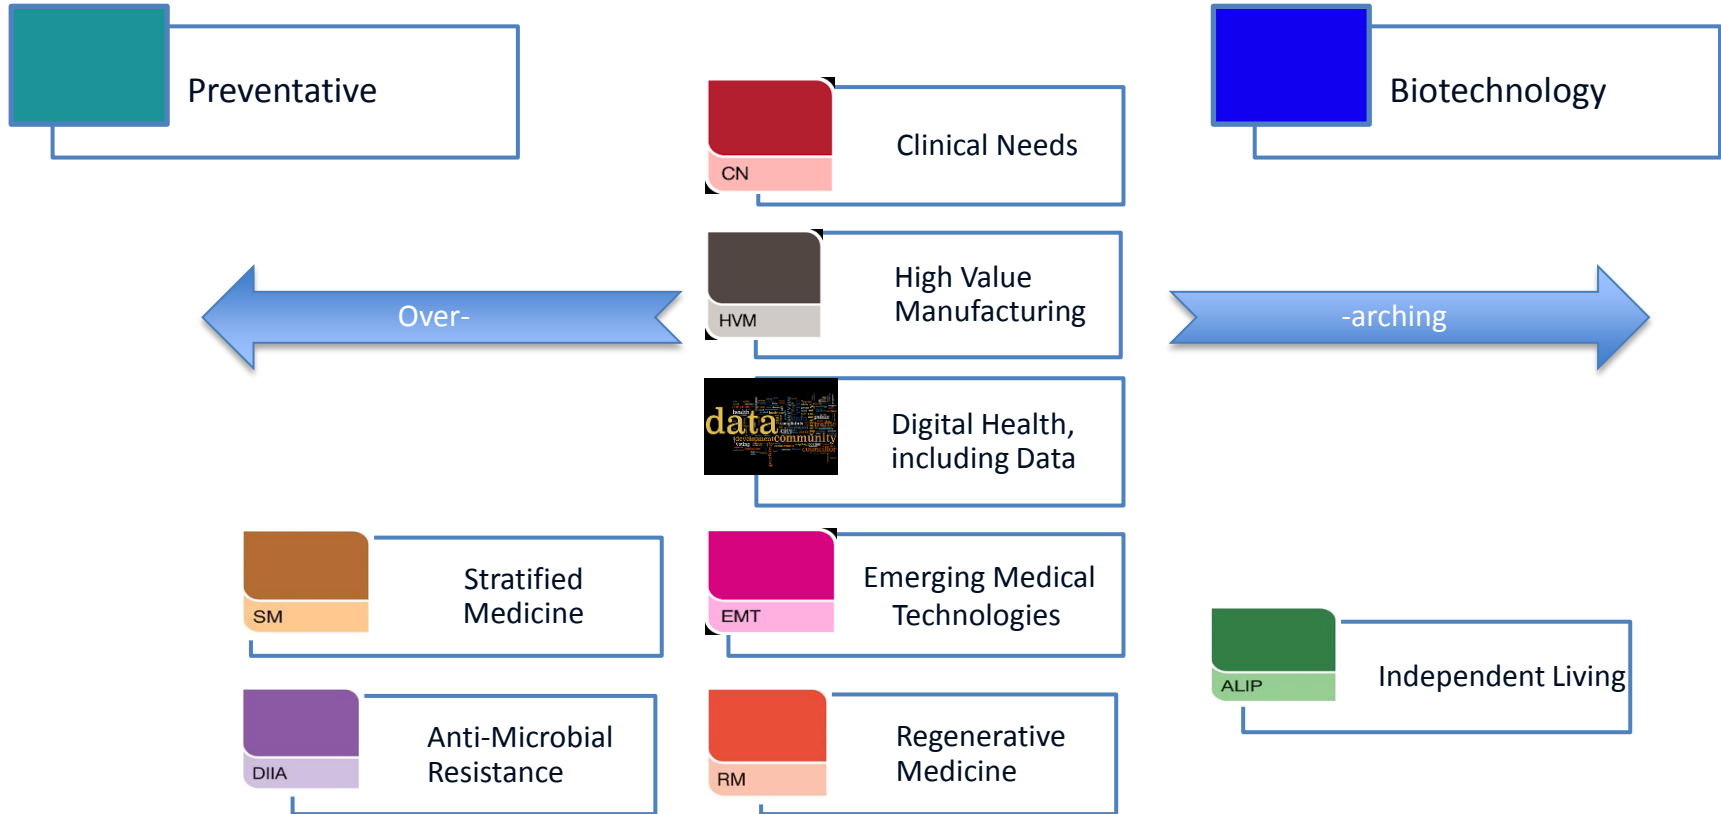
Preventative

Clinical Needs

CN

Biotechnology

HVM

High Value Manufacturing

Over-

-arching

data

Digital Health, including Data

SM

Stratified Medicine

EMT

Emerging Medical Technologies

ALIP

Independent Living

DIIA

Anti-Microbial Resistance

RM

Regenerative Medicine